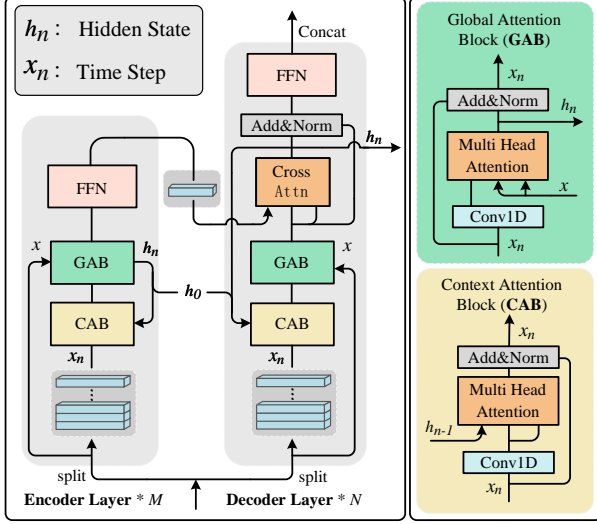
$h_n$: Hidden State

$x_n$: Time Step

Concat

FFN

Add&Norm

$h_n$

Cross Attn

FFN

$x$

GAB

$h_n$

$h_0$

GAB

$x$

CAB

CAB

$x_n$

$x_n$

⋮

⋮

split

split

Encoder Layer * $M$

Decoder Layer * $N$

Global Attention Block (GAB)

$x_n$

Add&Norm

$h_n$

Multi Head Attention

$x$

Conv1D

$x_n$

Context Attention Block (CAB)

$x_n$

Add&Norm

Multi Head Attention

$h_{n-1}$

Conv1D

$x_n$